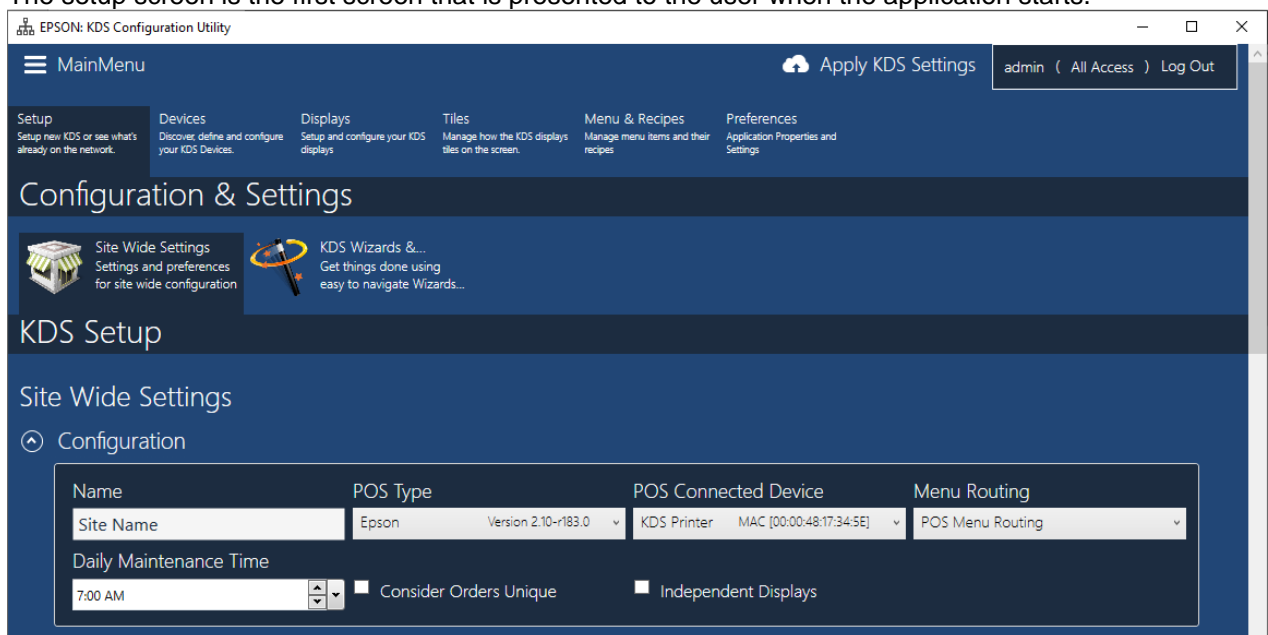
The setup screen is the first screen that is presented to the user when the application starts.

EPSON: KDS Configuration Utility

MainMenu

Apply KDS Settings

admin ( All Access ) Log Out

Setup
Setup new KDS or see what's already on the network.

Devices
Discover, define and configure your KDS Devices.

Displays
Setup and configure your KDS displays

Tiles
Manage how the KDS displays tiles on the screen.

Menu & Recipes
Manage menu items and their recipes

Preferences
Application Properties and Settings

Configuration & Settings

Site Wide Settings
Settings and preferences for site wide configuration

KDS Wizards &...
Get things done using easy to navigate Wizards...

KDS Setup

Site Wide Settings

Configuration

Name
Site Name

POS Type
Epson Version 2.10-r183.0

POS Connected Device
KDS Printer MAC [00:00:48:17:34:5E]

Menu Routing
POS Menu Routing

Daily Maintenance Time
7:00 AM

Consider Orders Unique

Independent Displays